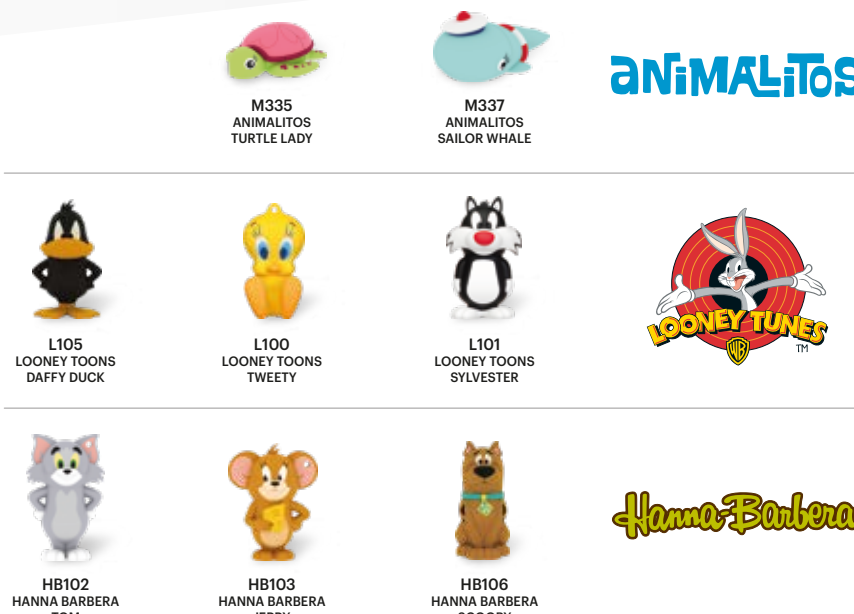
M335
ANIMALITOS
TURTLE LADY

M337
ANIMALITOS
SAILOR WHALE

ANIMALITOS

L105
LOONEY TOONS
DAFFY DUCK

L100
LOONEY TOONS
TWEETY

L101
LOONEY TOONS
SYLVESTER

LOONEY TUNES
WB
TM

HB102
HANNA BARBERA
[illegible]

HB103
HANNA BARBERA
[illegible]

HB106
HANNA BARBERA
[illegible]

Hanna-Barbera